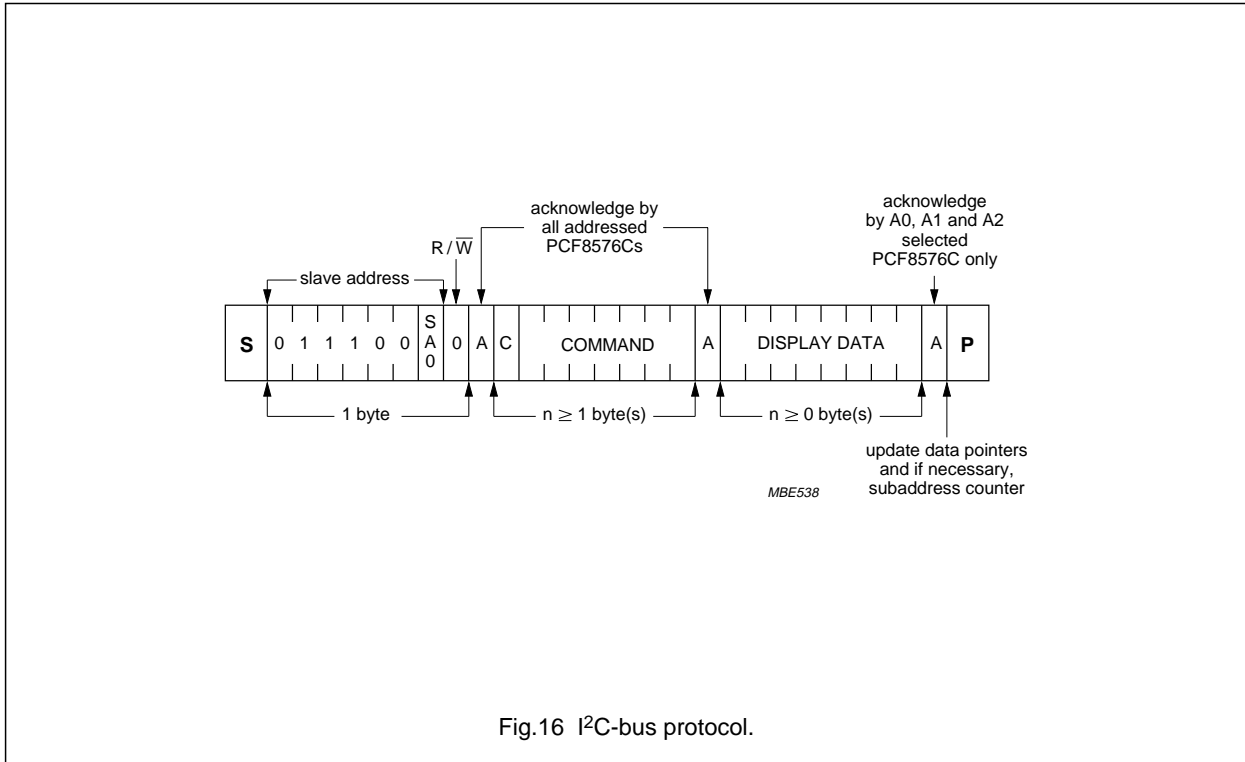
acknowledge by all addressed PCF8576Cs

acknowledge by A0, A1 and A2 selected PCF8576C only

$R/\overline{W}$

slave address

S 0 1 1 1 0 0 SA0 0 A C COMMAND A DISPLAY DATA A P

1 byte

$n \geq 1$ byte(s)

$n \geq 0$ byte(s)

update data pointers and if necessary, subaddress counter

MBE538

Fig.16 I$^2$C-bus protocol.